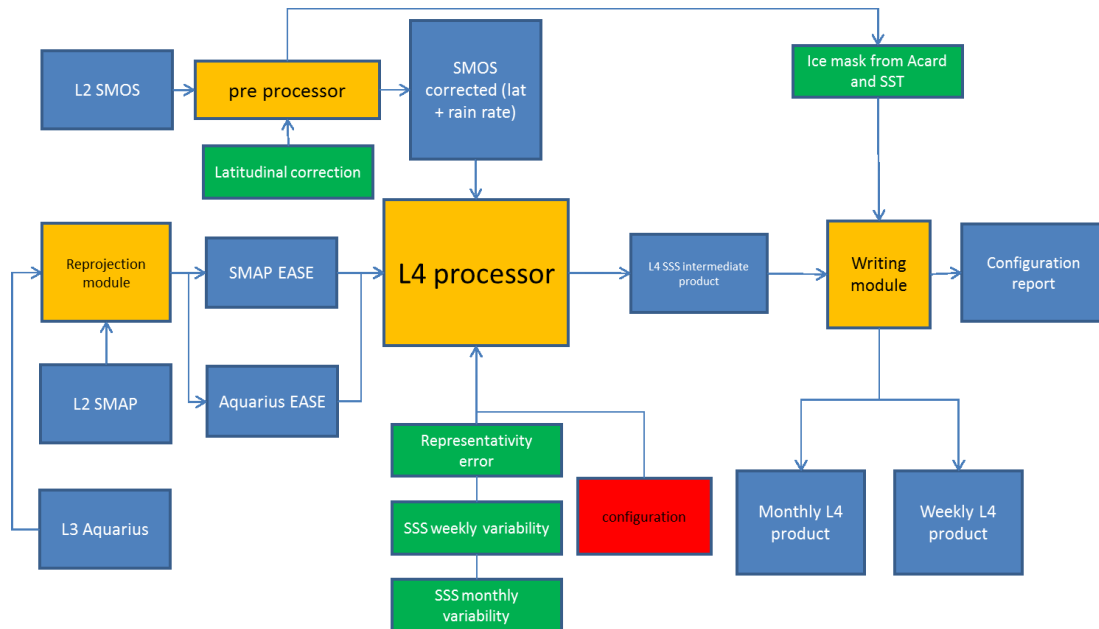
L2 SMOS

pre processor

SMOS corrected (lat + rain rate)

Ice mask from Acard and SST

Latitudinal correction

Reprojection module

SMAP EASE

L4 processor

L4 SSS intermediate product

Writing module

Configuration report

L2 SMAP

Aquarius EASE

Representativity error

SSS weekly variability

SSS monthly variability

configuration

L3 Aquarius

Monthly L4 product

Weekly L4 product